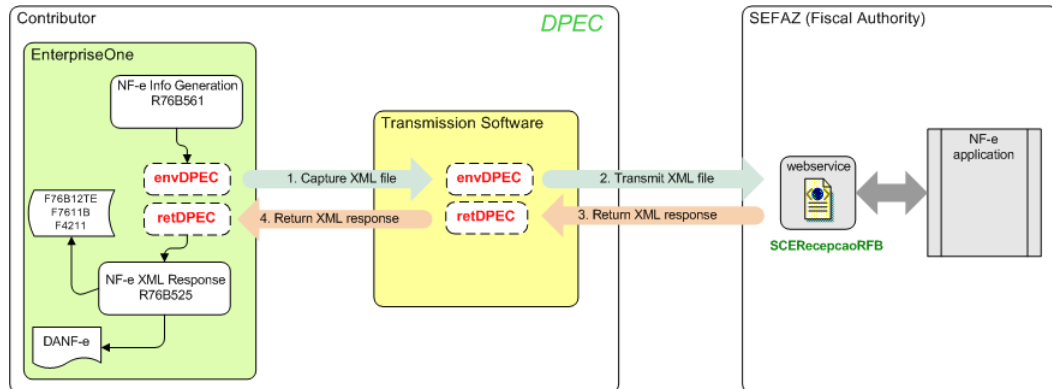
Contributor

DPEC

EnterpriseOne

NF-e Info Generation
R76B561

envDPEC

retDPEC

F76B12TE
F7611B
F4211

NF-e XML Response
R76B525

DANF-e

1. Capture XML file

4. Return XML response

Transmission Software

envDPEC

retDPEC

2. Transmit XML file

3. Return XML response

SEFAZ (Fiscal Authority)

webservice

SCERecepcaoRFB

NF-e
application